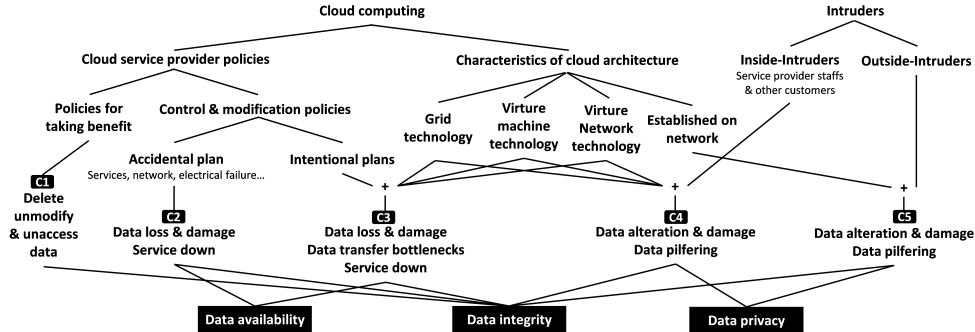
Cloud computing

Intruders

Cloud service provider policies

Characteristics of cloud architecture

Inside-Intruders
Service provider staffs & other customers

Outside-Intruders

Policies for taking benefit

Control & modification policies

Grid technology

Virture machine technology

Virture Network technology

Established on network

Accidental plan
Services, network, electrical failure...

Intentional plans

+

+

+

C1
Delete unmodify & unaccess data

C2
Data loss & damage
Service down

C3
Data loss & damage
Data transfer bottlenecks
Service down

C4
Data alteration & damage
Data pilfering

C5
Data alteration & damage
Data pilfering

Data availability

Data integrity

Data privacy